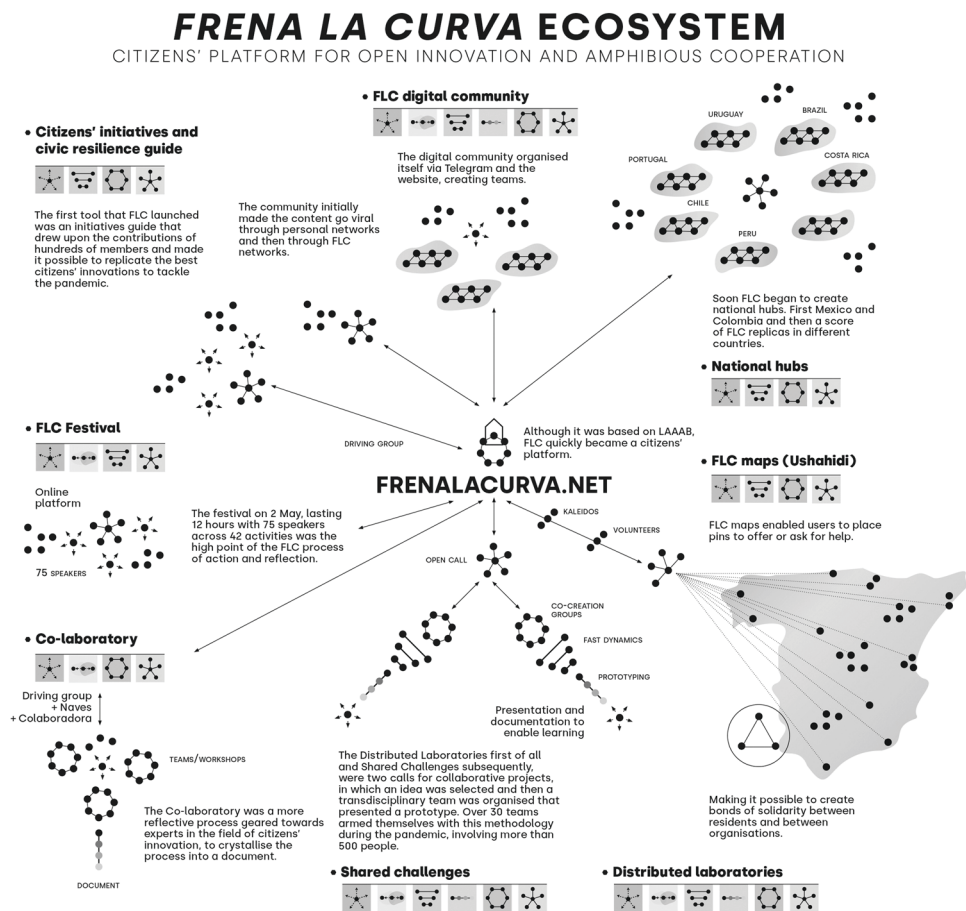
FRENA LA CURVA ECOSYSTEM

CITIZENS' PLATFORM FOR OPEN INNOVATION AND AMPHIBIOUS COOPERATION

• FLC digital community

The digital community organised itself via Telegram and the website, creating teams.

• Citizens' initiatives and civic resilience guide

The first tool that FLC launched was an initiatives guide that drew upon the contributions of hundreds of members and made it possible to replicate the best citizens' innovations to tackle the pandemic.

The community initially made the content go viral through personal networks and then through FLC networks.

URUGUAY

BRAZIL

PORTUGAL

COSTA RICA

CHILE

PERU

Soon FLC began to create national hubs. First Mexico and Colombia and then a score of FLC replicas in different countries.

• National hubs

• FLC Festival

DRIVING GROUP

Although it was based on LAAAB, FLC quickly became a citizens' platform.

• FLC maps (Ushahidi)

FRENALACURVA.NET

Online platform

75 SPEAKERS

The festival on 2 May, lasting 12 hours with 75 speakers across 42 activities was the high point of the FLC process of action and reflection.

KALEIDOS

VOLUNTEERS

FLC maps enabled users to place pins to offer or ask for help.

OPEN CALL

• Co-laboratory

CO-CREATION GROUPS

FAST DYNAMICS

PROTOTYPING

Driving group + Naves + Colaboradora

Presentation and documentation to enable learning

TEAMS/WORKSHOPS

The Distributed Laboratories first of all and Shared Challenges subsequently, were two calls for collaborative projects, in which an idea was selected and then a transdisciplinary team was organised that presented a prototype. Over 30 teams armed themselves with this methodology during the pandemic, involving more than 500 people.

Making it possible to create bonds of solidarity between residents and between organisations.

The Co-laboratory was a more reflective process geared towards experts in the field of citizens' innovation, to crystallise the process into a document.

DOCUMENT

• Shared challenges

• Distributed laboratories